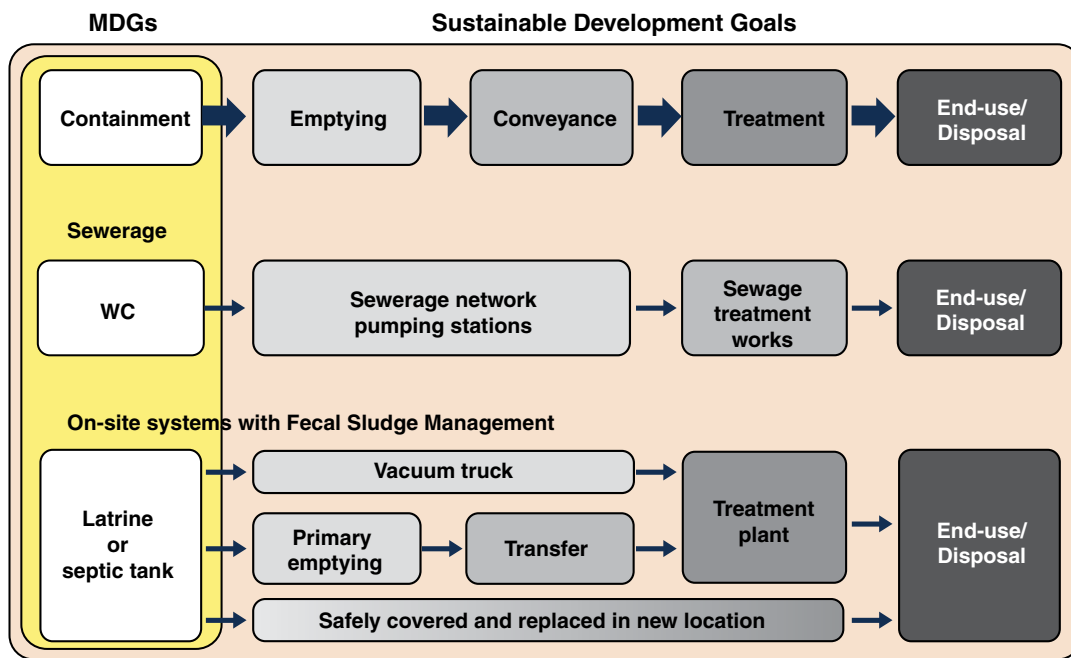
MDGs

Sustainable Development Goals

Containment

Emptying

Conveyance

Treatment

End-use/ Disposal

Sewerage

WC

Sewerage network pumping stations

Sewage treatment works

End-use/ Disposal

On-site systems with Fecal Sludge Management

Latrine or septic tank

Vacuum truck

Primary emptying

Transfer

Treatment plant

End-use/ Disposal

Safely covered and replaced in new location